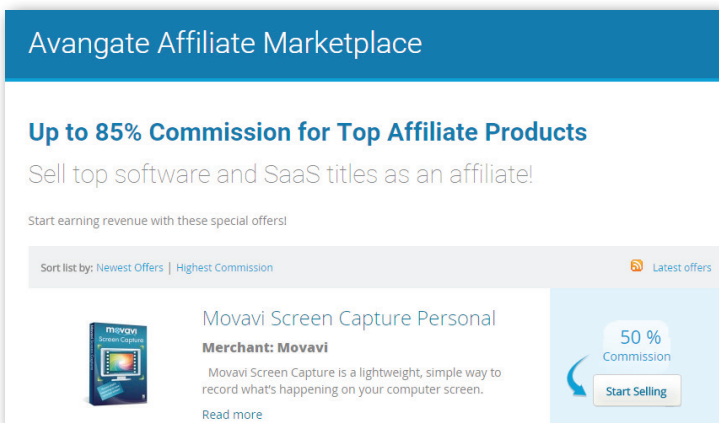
Avangate Affiliate Marketplace

Up to 85% Commission for Top Affiliate Products

Sell top software and SaaS titles as an affiliate!

Start earning revenue with these special offers!

Sort list by: Newest Offers | Highest Commission

Latest offers

movavi
Screen Capture

Movavi Screen Capture Personal

Merchant: Movavi

Movavi Screen Capture is a lightweight, simple way to record what's happening on your computer screen.

Read more

50 %
Commission

Start Selling